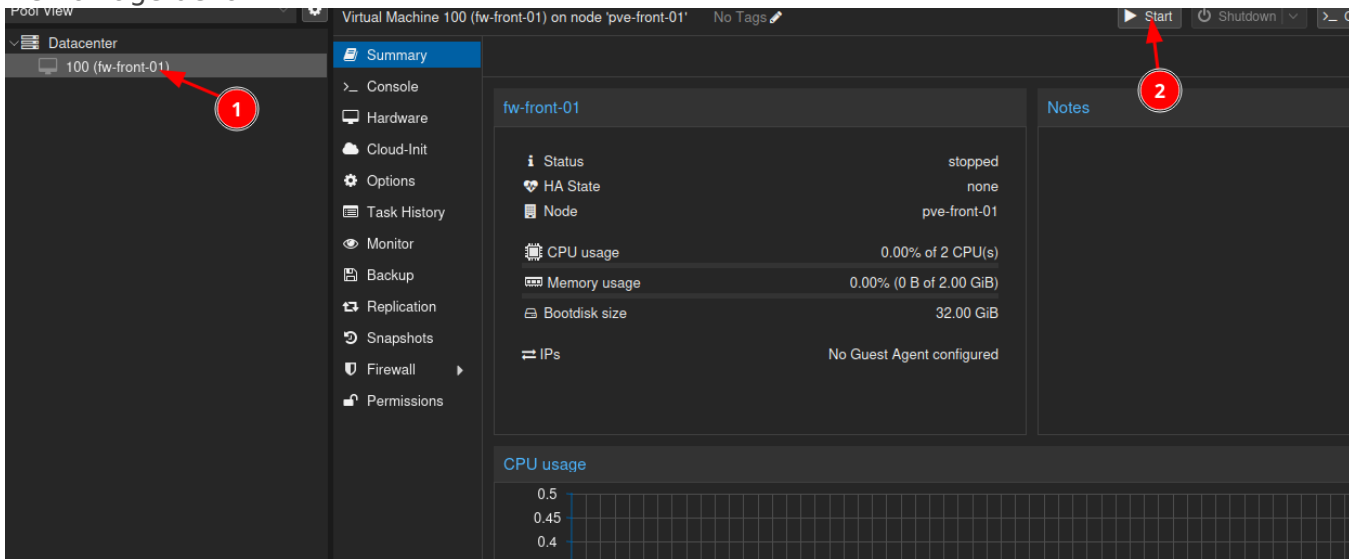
Pool View

Datacenter
100 (fw-front-01)

1

Virtual Machine 100 (fw-front-01) on node 'pve-front-01' No Tags

Start Shutdown

2

Summary
>_ Console
Hardware
Cloud-Init
Options
Task History
Monitor
Backup
Replication
Snapshots
Firewall
Permissions

fw-front-01

| | |
|---|---|
| Status | stopped |
| HA State | none |
| Node | pve-front-01 |
| CPU usage | 0.00% of 2 CPU(s) |
| Memory usage | 0.00% (0 B of 2.00 GiB) |
| Bootdisk size | 32.00 GiB |
| IPs | No Guest Agent configured |

Notes

CPU usage

0.5
0.45
0.4